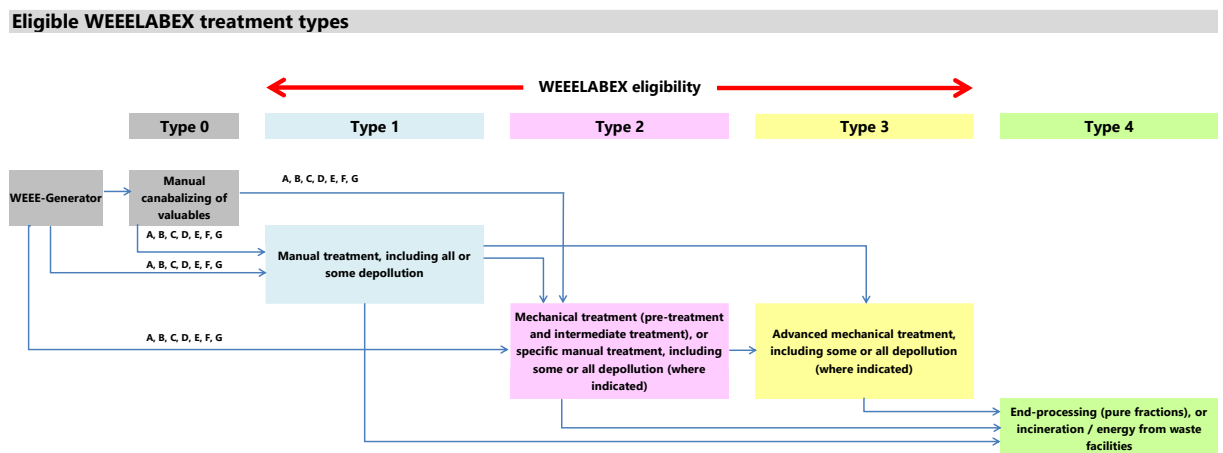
Eligible WEEELABEX treatment types

WEEELABEX eligibility

Type 0

Type 1

Type 2

Type 3

Type 4

WEEE-Generator

Manual canabalizing of valuables

A, B, C, D, E, F, G

A, B, C, D, E, F, G

A, B, C, D, E, F, G

Manual treatment, including all or some depollution

A, B, C, D, E, F, G

Mechanical treatment (pre-treatment and intermediate treatment), or specific manual treatment, including some or all depollution (where indicated)

Advanced mechanical treatment, including some or all depollution (where indicated)

End-processing (pure fractions), or incineration / energy from waste facilities